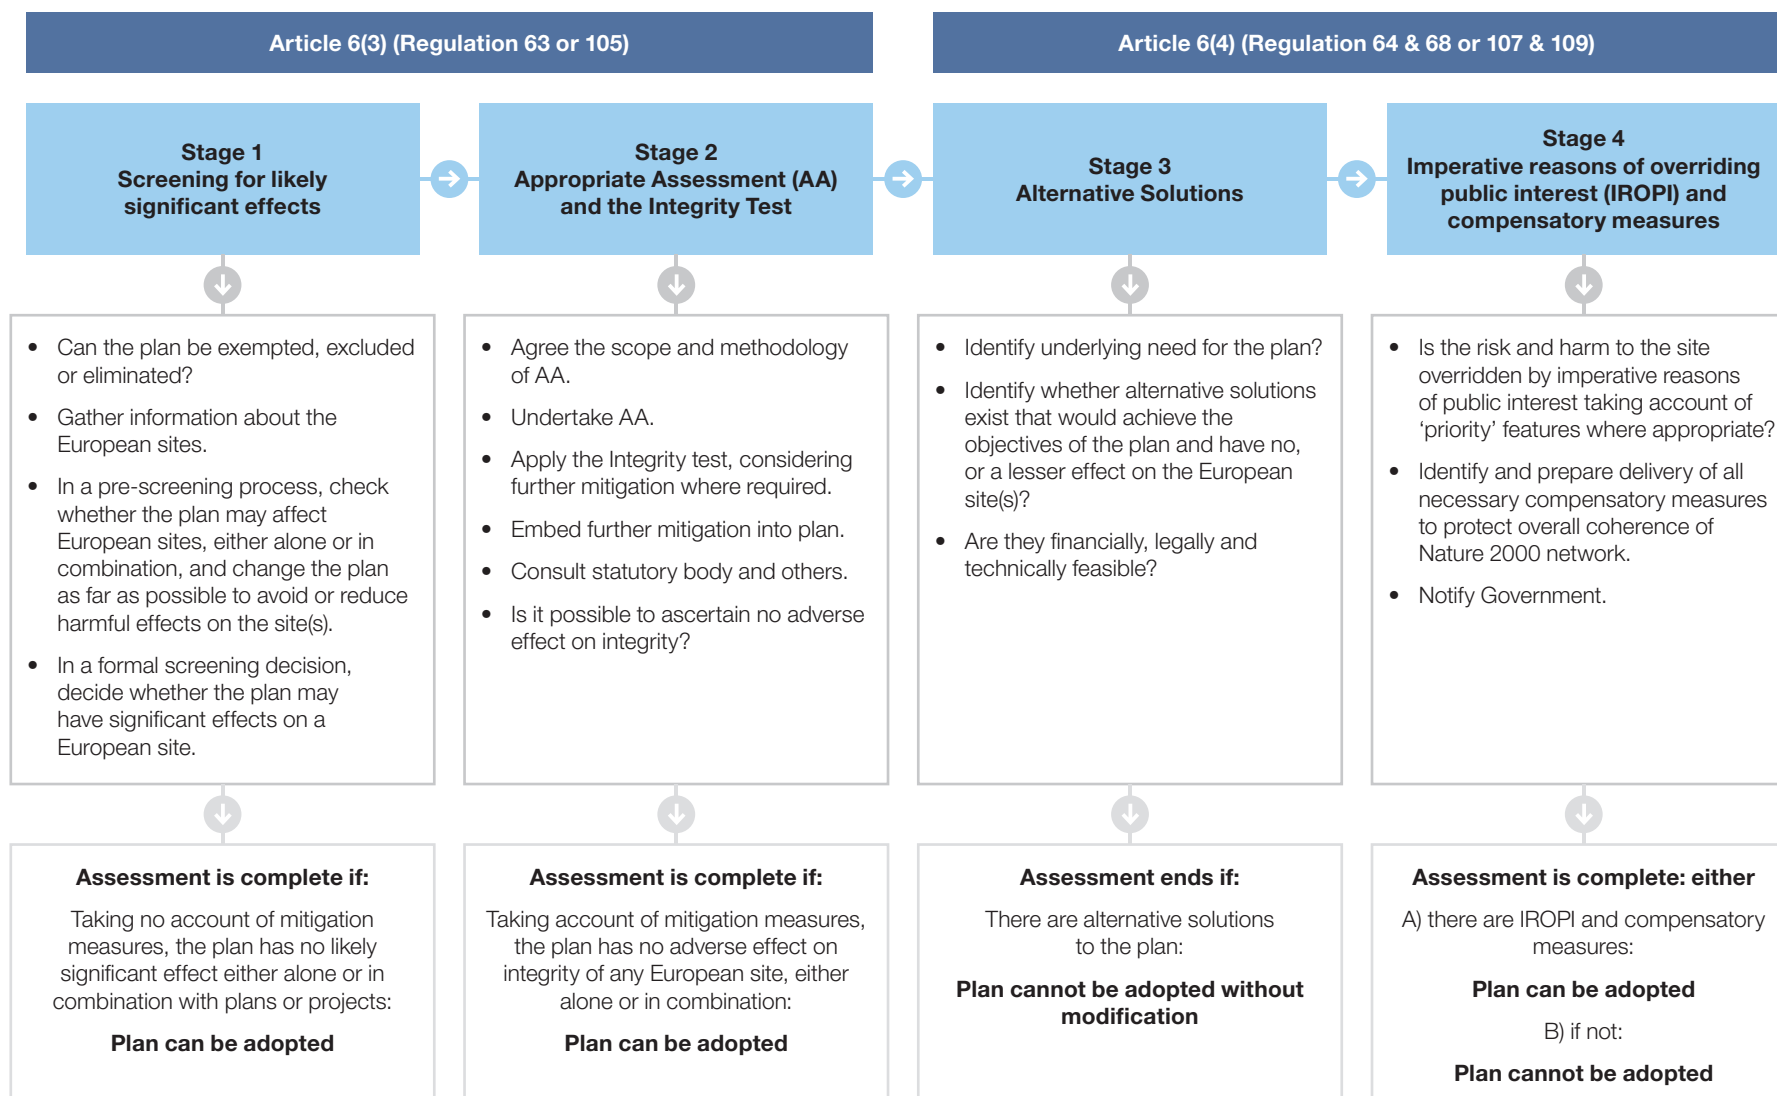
Article 6(3) (Regulation 63 or 105)

Article 6(4) (Regulation 64 & 68 or 107 & 109)

Stage 1
Screening for likely significant effects

- Can the plan be exempted, excluded or eliminated?
- Gather information about the European sites.
- In a pre-screening process, check whether the plan may affect European sites, either alone or in combination, and change the plan as far as possible to avoid or reduce harmful effects on the site(s).
- In a formal screening decision, decide whether the plan may have significant effects on a European site.

Assessment is complete if:

Taking no account of mitigation measures, the plan has no likely significant effect either alone or in combination with plans or projects:

Plan can be adopted

Stage 2
Appropriate Assessment (AA) and the Integrity Test

- Agree the scope and methodology of AA.
- Undertake AA.
- Apply the Integrity test, considering further mitigation where required.
- Embed further mitigation into plan.
- Consult statutory body and others.
- Is it possible to ascertain no adverse effect on integrity?

Assessment is complete if:

Taking account of mitigation measures, the plan has no adverse effect on integrity of any European site, either alone or in combination:

Plan can be adopted

Stage 3
Alternative Solutions

- Identify underlying need for the plan?
- Identify whether alternative solutions exist that would achieve the objectives of the plan and have no, or a lesser effect on the European site(s)?
- Are they financially, legally and technically feasible?

Assessment ends if:

There are alternative solutions to the plan:

Plan cannot be adopted without modification

Stage 4
Imperative reasons of overriding public interest (IROPI) and compensatory measures

- Is the risk and harm to the site overridden by imperative reasons of public interest taking account of ‘priority’ features where appropriate?
- Identify and prepare delivery of all necessary compensatory measures to protect overall coherence of Nature 2000 network.
- Notify Government.

Assessment is complete: either

A) there are IROPI and compensatory measures:

Plan can be adopted

B) if not:

Plan cannot be adopted